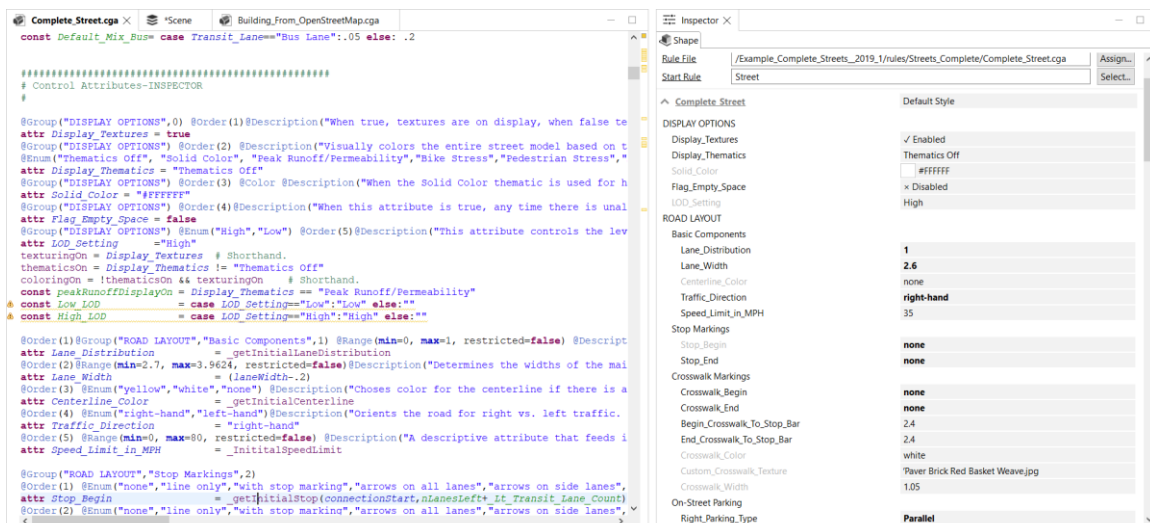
Complete_Street.cga × *Scene Building_From_OpenStreetMap.cga

const Default_Mix_Bus= case Transit_Lane=="Bus Lane":.05 else: .2

####################################################
# Control Attributes-INSPECTOR
#

@Group("DISPLAY OPTIONS",0) @Order(1)@Description("When true, textures are on display, when false te
attr Display_Textures = true
@Group("DISPLAY OPTIONS") @Order(2) @Description("Visually colors the entire street model based on t
@Enum("Thematics Off", "Solid Color", "Peak Runoff/Permeability","Bike Stress","Pedestrian Stress","
attr Display_Thematics = "Thematics Off"
@Group("DISPLAY OPTIONS") @Order(3) @Color @Description("When the Solid Color thematic is used for h
attr Solid_Color = "#FFFFFF"
@Group("DISPLAY OPTIONS") @Order(4)@Description("When this attribute is true, any time there is unal
attr Flag_Empty_Space = false
@Group("DISPLAY OPTIONS") @Enum("High","Low") @Order(5)@Description("This attribute controls the lev
attr LOD_Setting ="High"
texturingOn = Display_Textures # Shorthand.
thematicsOn = Display_Thematics != "Thematics Off"
coloringOn = !thematicsOn && texturingOn # Shorthand.
const peakRunoffDisplayOn = Display_Thematics == "Peak Runoff/Permeability"
const Low_LOD = case LOD_Setting=="Low":"Low" else:""
const High_LOD = case LOD_Setting=="High":"High" else:""

@Order(1)@Group("ROAD LAYOUT","Basic Components",1) @Range(min=0, max=1, restricted=false) @Descript
attr Lane_Distribution = _getInitialLaneDistribution
@Order(2)@Range(min=2.7, max=3.9624, restricted=false)@Description("Determines the widths of the mai
attr Lane_Width = (laneWidth-.2)
@Order(3) @Enum("yellow","white","none") @Description("Choses color for the centerline if there is a
attr Centerline_Color = _getInitialCenterline
@Order(4) @Enum("right-hand","left-hand")@Description("Orients the road for right vs. left traffic.
attr Traffic_Direction = "right-hand"
@Order(5) @Range(min=0, max=80, restricted=false) @Description("A descriptive attribute that feeds i
attr Speed_Limit_in_MPH = _InitialSpeedLimit

@Group("ROAD LAYOUT","Stop Markings",2)
@Order(1) @Enum("none","line only","with stop marking","arrows on all lanes","arrows on side lanes",
attr Stop_Begin = _getInitialStop(connectionStart,nLanesLeft+_Lt_Transit_Lane_Count)
@Order(2) @Enum("none","line only","with stop marking","arrows on all lanes","arrows on side lanes",

Inspector ×
Shape
Rule File /Example_Complete_Streets__2019_1/rules/Streets_Complete/Complete_Street.cga Assign...
Start Rule Street Select...

| Complete Street | Default Style |
|---|---|
| DISPLAY OPTIONS | |
| Display_Textures | ✓ Enabled |
| Display_Thematics | Thematics Off |
| Solid_Color | #FFFFFF |
| Flag_Empty_Space | × Disabled |
| LOD_Setting | High |
| ROAD LAYOUT | |
| Basic Components | |
| Lane_Distribution | 1 |
| Lane_Width | 2.6 |
| Centerline_Color | none |
| Traffic_Direction | right-hand |
| Speed_Limit_in_MPH | 35 |
| Stop Markings | |
| Stop_Begin | none |
| Stop_End | none |
| Crosswalk Markings | |
| Crosswalk_Begin | none |
| Crosswalk_End | none |
| Begin_Crosswalk_To_Stop_Bar | 2.4 |
| End_Crosswalk_To_Stop_Bar | 2.4 |
| Crosswalk_Color | white |
| Custom_Crosswalk_Texture | 'Paver Brick Red Basket Weave.jpg |
| Crosswalk_Width | 1.05 |
| On-Street Parking | |
| Right_Parking_Type | Parallel |